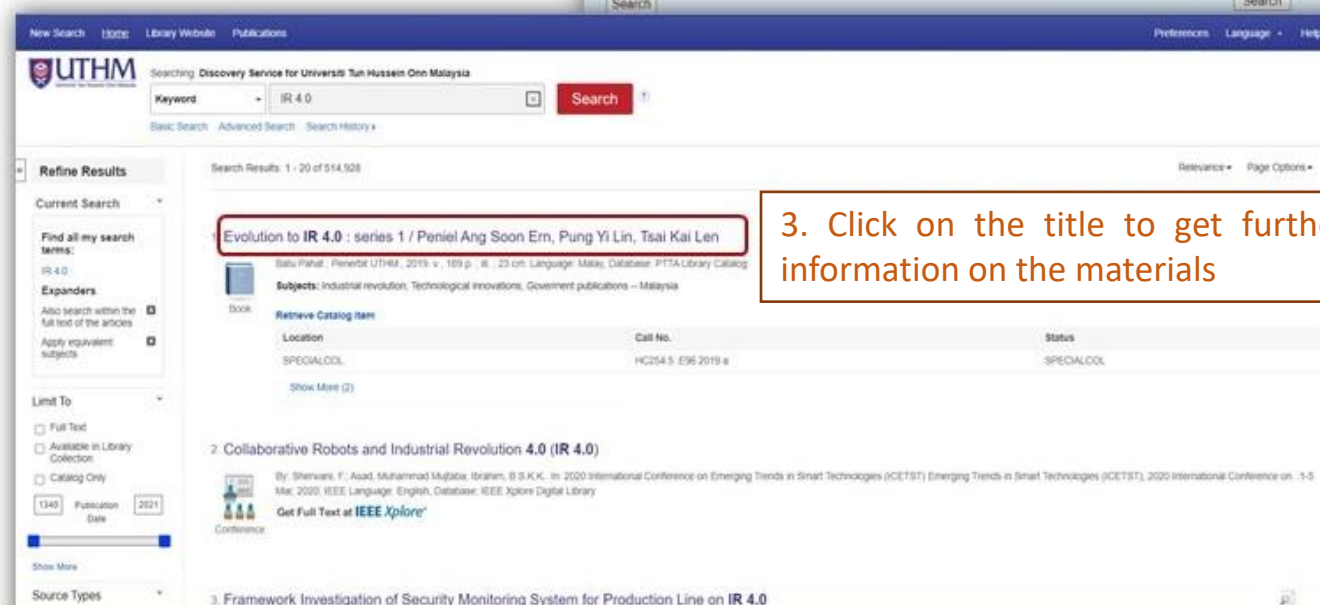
Search

Search

New Search Home Library Website Publications

Preferences Language • Help

UTHM

Searching: Discovery Service for Universiti Tun Hussein Onn Malaysia

Keyword

IR 4.0

Search

Basic Search Advanced Search Search History •

Refine Results

Current Search

Find all my search terms:

IR 4.0

Expanders

Also search within the full text of the articles

Apply equivalent subjects

Limit To

Full Text

Available in Library Collection

Catalog Only

1340 Publication Date 2021

Show More

Source Types

Search Results: 1 - 20 of 514,928

Relevance • Page Options •

3. Click on the title to get furthe information on the materials

1. Evolution to IR 4.0 : series 1 / Peniel Ang Soon Ern, Pung Yi Lin, Tsai Kai Len

Batu Pahat : Penerbit UTHM , 2019. v , 169 p. : ill. ; 23 cm. Language: Malay, Database: PTTA Library Catalog

Subjects: Industrial revolution; Technological innovations; Goverment publications -- Malaysia

Book

Retrieve Catalog Item

| Location | Call No. | Status |
|---|---|---|
| SPECIALCOL | HC254.5 .E96 2019 a | SPECIALCOL |

Show More (2)

2. Collaborative Robots and Industrial Revolution 4.0 (IR 4.0)

By: Sherwani, F.; Asad, Muhammad Mujtaba; Ibrahim, B.S.K.K.. In: 2020 International Conference on Emerging Trends in Smart Technologies (ICETST) Emerging Trends in Smart Technologies (ICETST), 2020 International Conference on. :1-5 Mar, 2020. IEEE Language: English, Database: IEEE Xplore Digital Library

Get Full Text at IEEE Xplore

Conference

3. Framework Investigation of Security Monitoring System for Production Line on IR 4.0